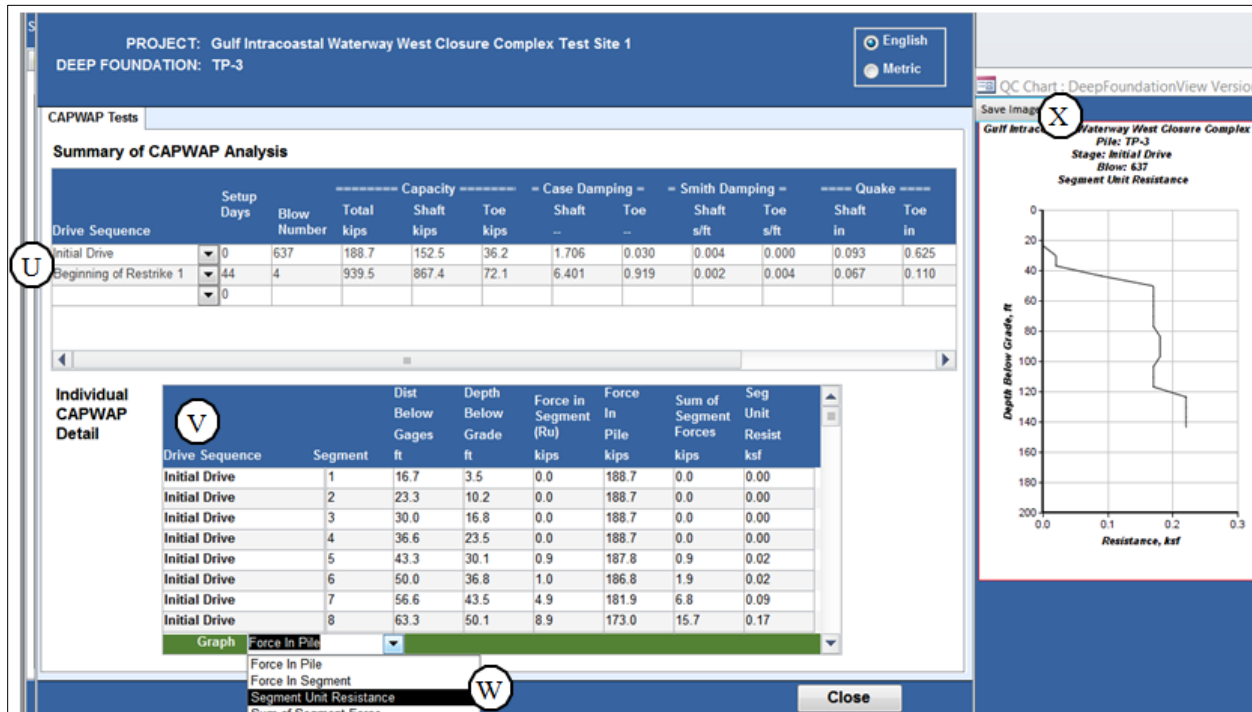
PROJECT: Gulf Intracoastal Waterway West Closure Complex Test Site 1
DEEP FOUNDATION: TP-3

English
Metric

CAPWAP Tests

Summary of CAPWAP Analysis

| Drive Sequence | Setup Days | Blow Number | ======== Capacity ======= Total kips | Shaft kips | Toe kips | = Case Damping = Shaft -- | Toe -- | = Smith Damping = Shaft s/ft | Toe s/ft | ==== Quake ==== Shaft in | Toe in |
|---|---|---|---|---|---|---|---|---|---|---|---|
| Initial Drive | 0 | 637 | 188.7 | 152.5 | 36.2 | 1.706 | 0.030 | 0.004 | 0.000 | 0.093 | 0.625 |
| Beginning of Restrike 1 | 44 | 4 | 939.5 | 867.4 | 72.1 | 6.401 | 0.919 | 0.002 | 0.004 | 0.067 | 0.110 |
| | 0 | | | | | | | | | | |

U

Individual CAPWAP Detail

V

| Drive Sequence | Segment | Dist Below Gages ft | Depth Below Grade ft | Force in Segment (Ru) kips | Force In Pile kips | Sum of Segment Forces kips | Seg Unit Resist ksf |
|---|---|---|---|---|---|---|---|
| Initial Drive | 1 | 16.7 | 3.5 | 0.0 | 188.7 | 0.0 | 0.00 |
| Initial Drive | 2 | 23.3 | 10.2 | 0.0 | 188.7 | 0.0 | 0.00 |
| Initial Drive | 3 | 30.0 | 16.8 | 0.0 | 188.7 | 0.0 | 0.00 |
| Initial Drive | 4 | 36.6 | 23.5 | 0.0 | 188.7 | 0.0 | 0.00 |
| Initial Drive | 5 | 43.3 | 30.1 | 0.9 | 187.8 | 0.9 | 0.02 |
| Initial Drive | 6 | 50.0 | 36.8 | 1.0 | 186.8 | 1.9 | 0.02 |
| Initial Drive | 7 | 56.6 | 43.5 | 4.9 | 181.9 | 6.8 | 0.09 |
| Initial Drive | 8 | 63.3 | 50.1 | 8.9 | 173.0 | 15.7 | 0.17 |

Graph Force In Pile

Force In Pile
Force In Segment
Segment Unit Resistance
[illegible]

W

Close

QC Chart : DeepFoundationView Versio
Save Image
X
Gulf Intraco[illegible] Waterway West Closure Complex
Pile: TP-3
Stage: Initial Drive
Blow: 637
Segment Unit Resistance

Depth Below Grade, ft
0
20
40
60
80
100
120
140
160
180
200
0.0
0.1
0.2
0.3
Resistance, ksf